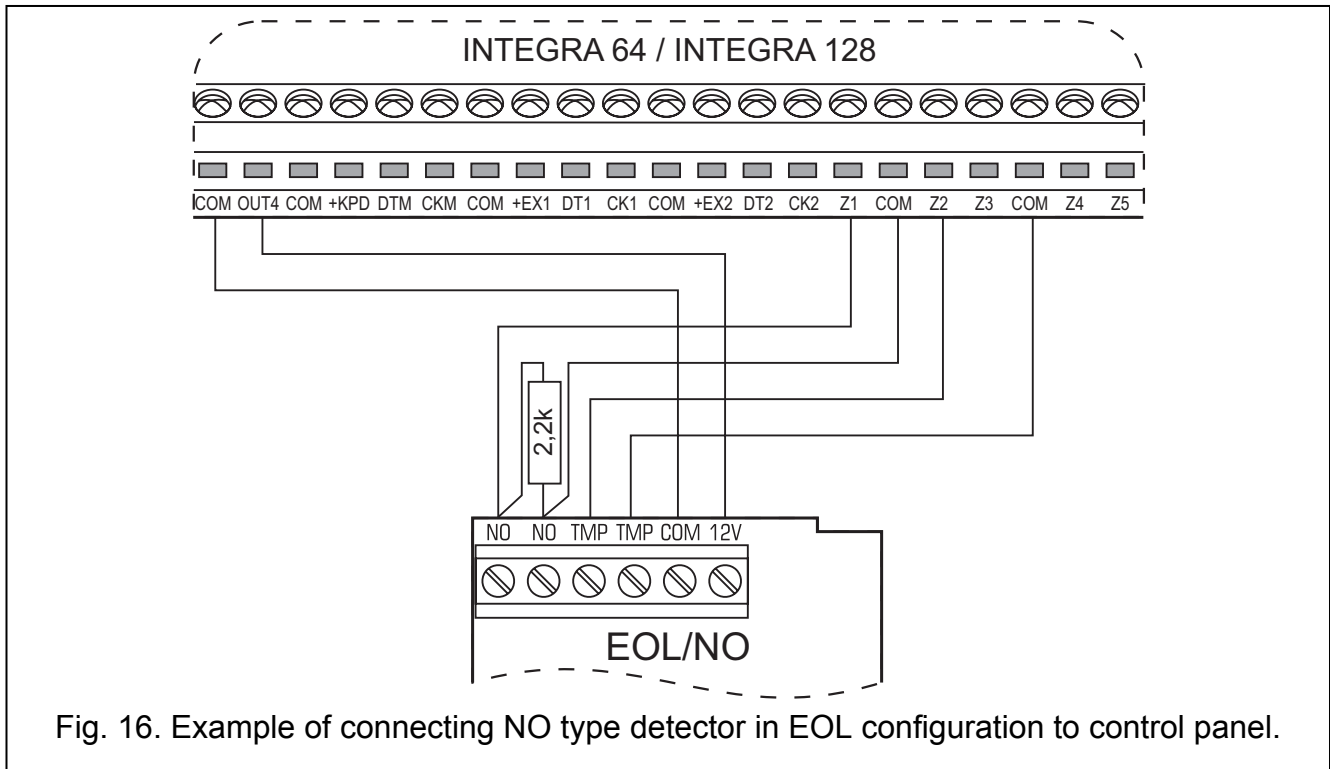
INTEGRA 64 / INTEGRA 128

COM OUT4 COM +KPD DTM CKM COM +EX1 DT1 CK1 COM +EX2 DT2 CK2 Z1 COM Z2 Z3 COM Z4 Z5

2,2k

NO NO TMP TMP COM 12V

EOL/NO

Fig. 16. Example of connecting NO type detector in EOL configuration to control panel.